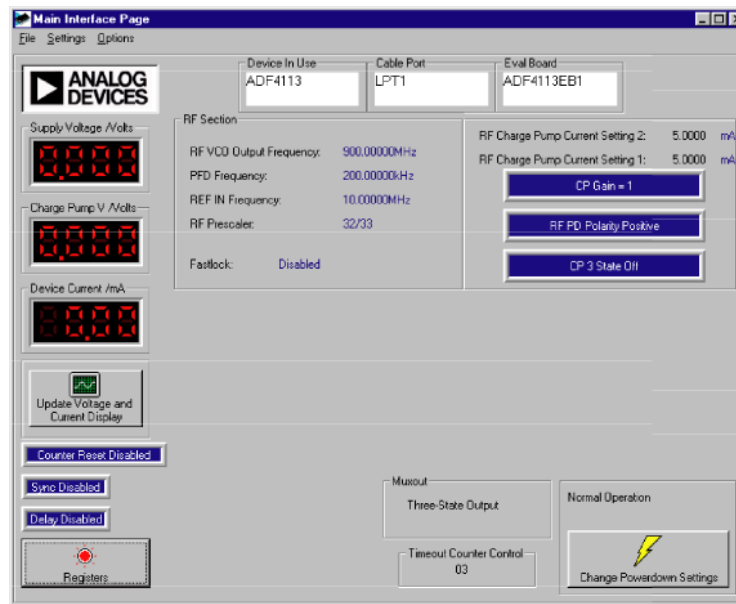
Main Interface Page

File Settings Options

ANALOG DEVICES

Device In Use
ADF4113

Cable Port
LPT1

Eval Board
ADF4113EB1

Supply Voltage /Volts
8.888

Charge Pump V /Volts
8.888

Device Current /mA
8.88

Update Voltage and Current Display

RF Section

RF VCO Output Frequency: 900.00000MHz
PFD Frequency: 200.00000kHz
REF IN Frequency: 10.00000MHz
RF Prescaler: 32/33

Fastlock: Disabled

RF Charge Pump Current Setting 2: 5.0000 mA
RF Charge Pump Current Setting 1: 5.0000 mA

CP Gain = 1

RF PD Polarity Positive

CP 3 State Off

Counter Reset Disabled

Sync Disabled

Delay Disabled

Registers

Muxout
Three-State Output

Timeout Counter Control
03

Normal Operation

Change Powerdown Settings